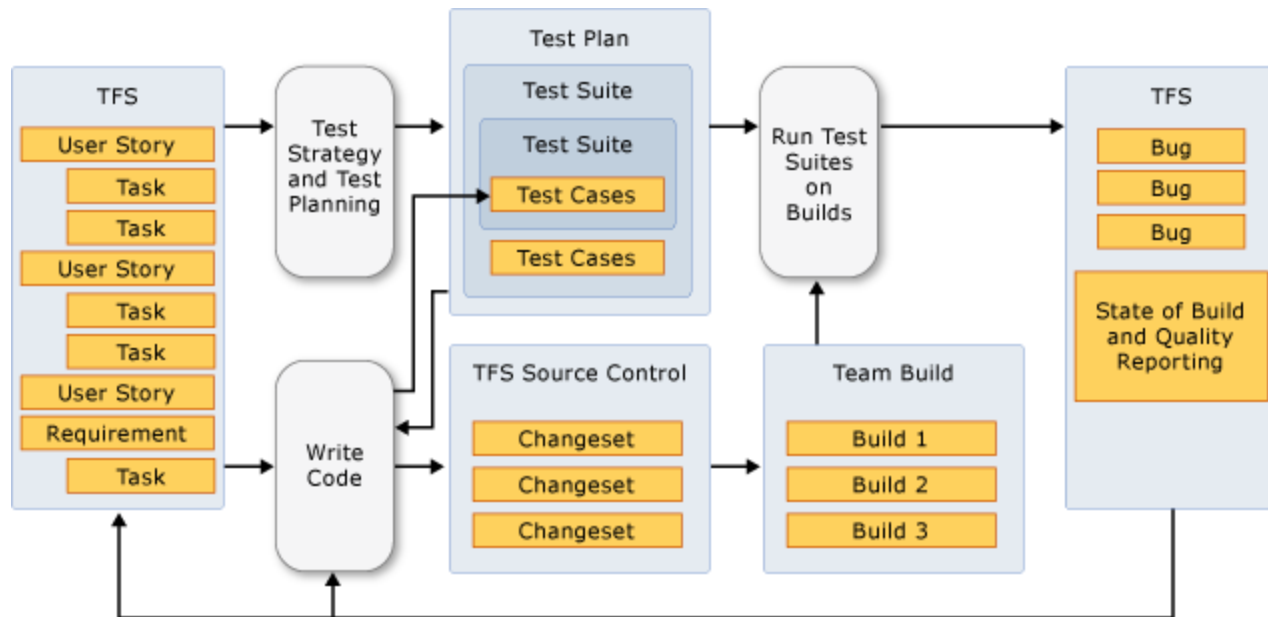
TFS

User Story

Task

Task

User Story

Task

Task

User Story

Requirement

Task

Test Strategy and Test Planning

Write Code

Test Plan

Test Suite

Test Suite

Test Cases

Test Cases

TFS Source Control

Changeset

Changeset

Changeset

Run Test Suites on Builds

Team Build

Build 1

Build 2

Build 3

TFS

Bug

Bug

Bug

State of Build and Quality Reporting